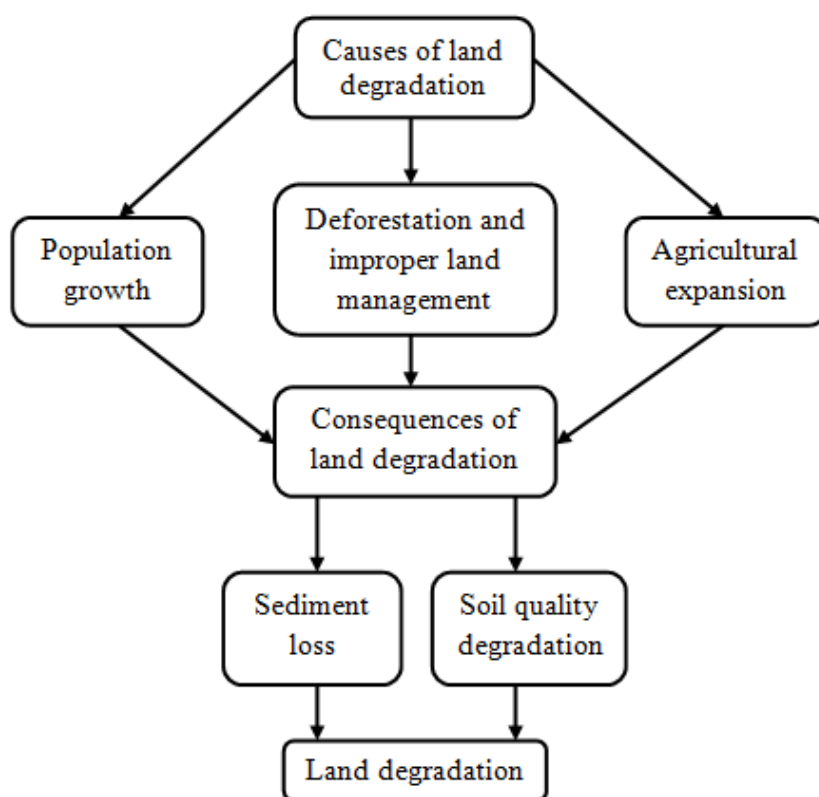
Causes of land degradation

Population growth

Deforestation and improper land management

Agricultural expansion

Consequences of land degradation

Sediment loss

Soil quality degradation

Land degradation